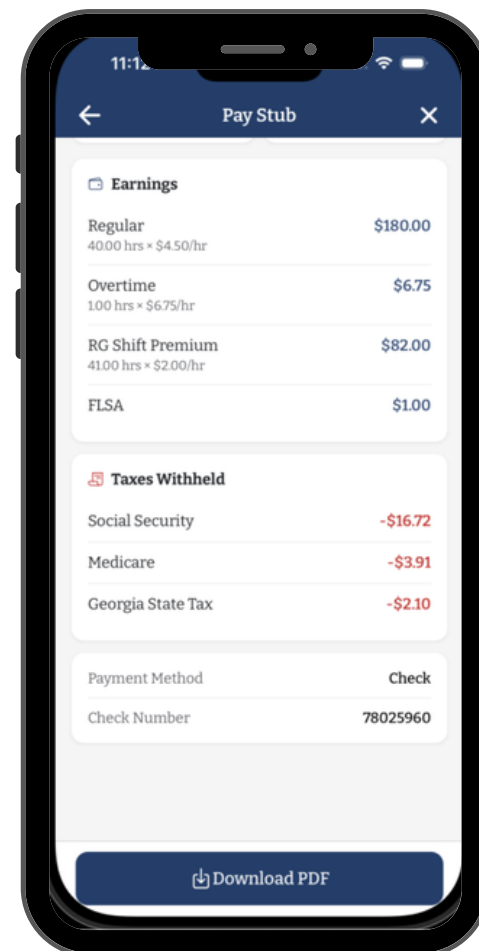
11:1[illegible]

Pay Stub

Earnings

Regular
40.00 hrs × \$4.50/hr
\$180.00

Overtime
1.00 hrs × \$6.75/hr
\$6.75

RG Shift Premium
41.00 hrs × \$2.00/hr
\$82.00

FLSA
\$1.00

Taxes Withheld

Social Security
-\$16.72

Medicare
-\$3.91

Georgia State Tax
-\$2.10

Payment Method
Check

Check Number
78025960

Download PDF